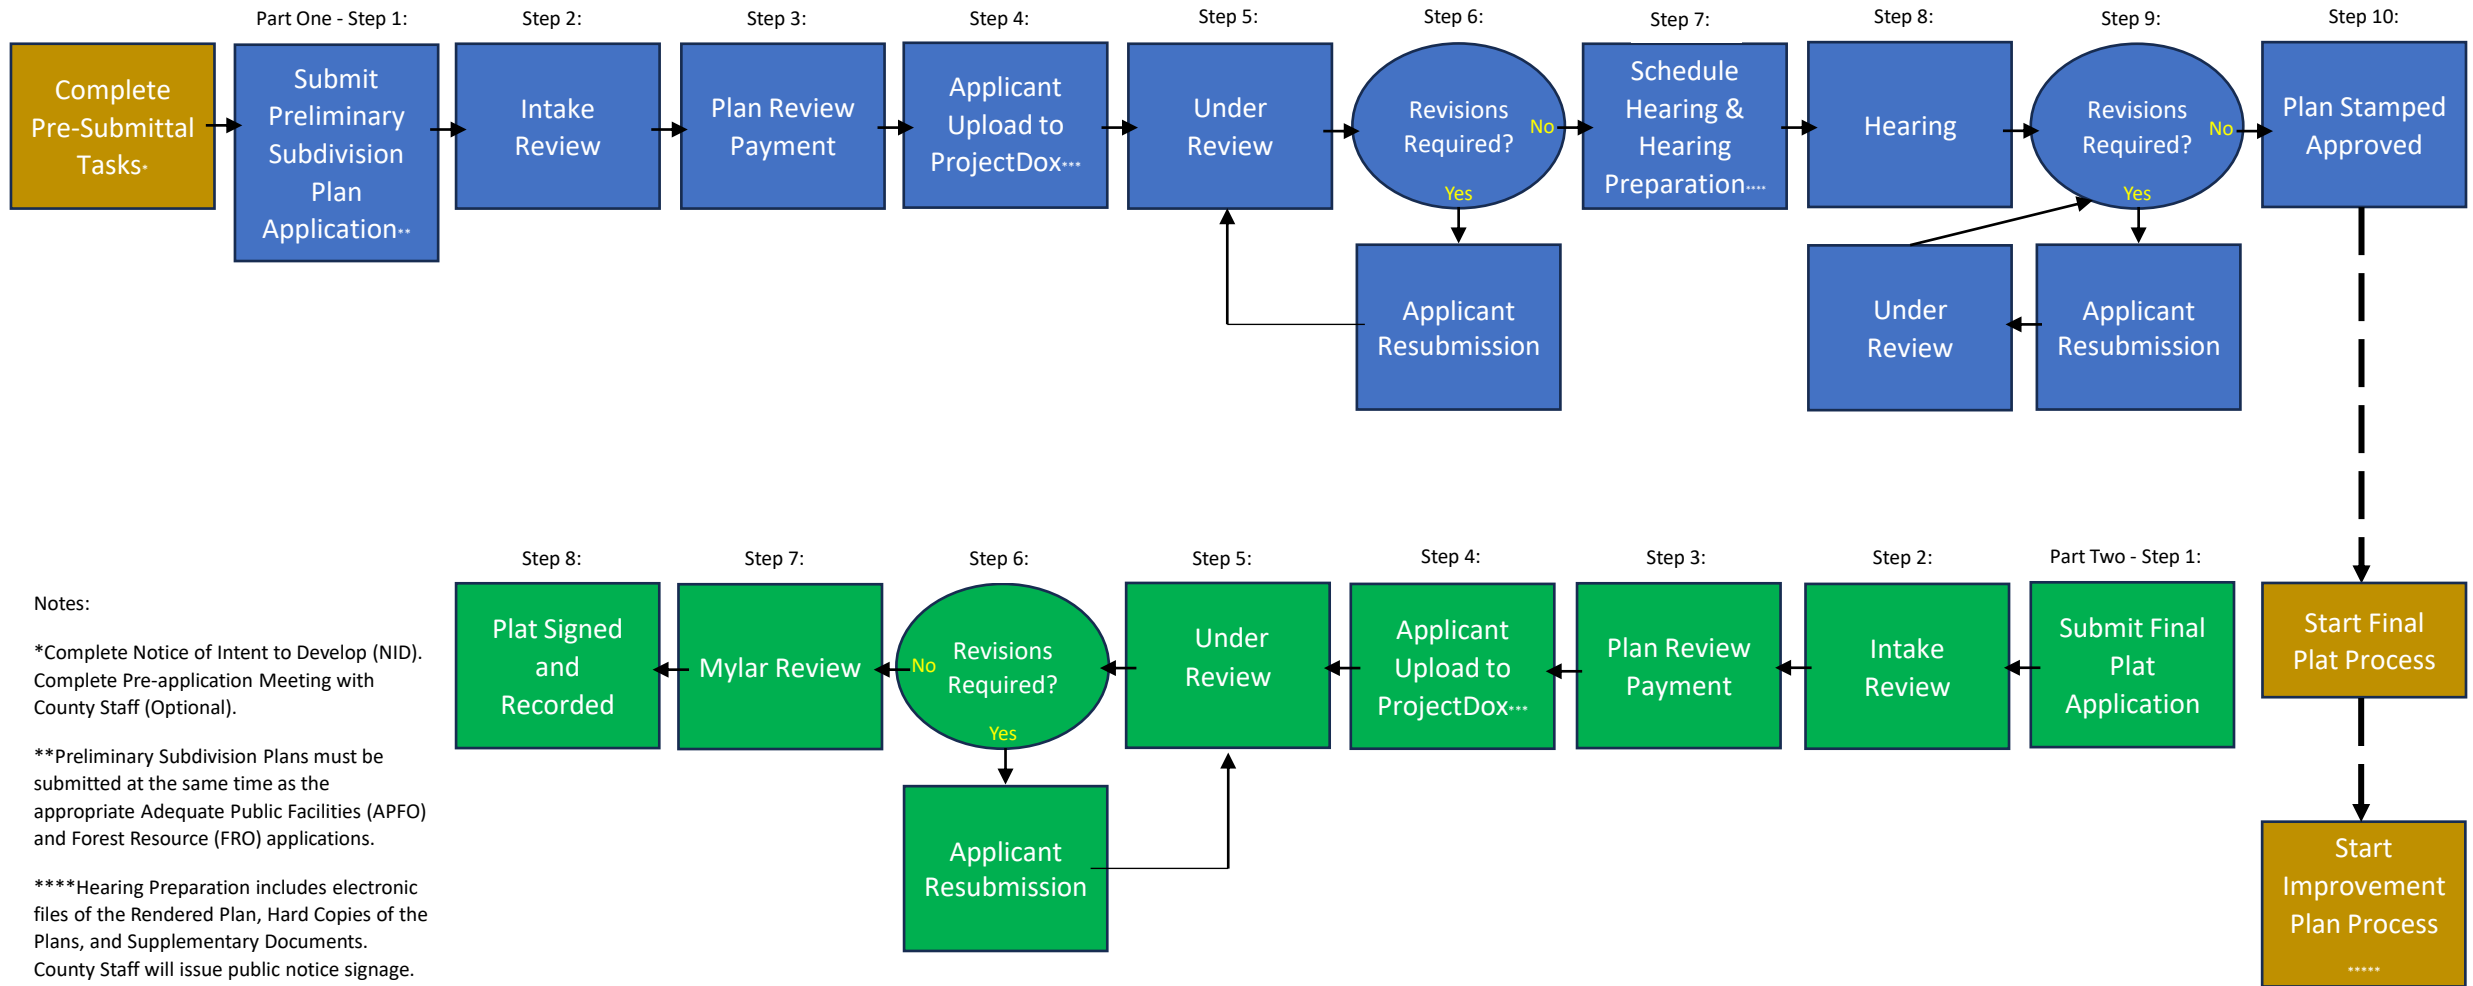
Complete Pre-Submittal Tasks*

Part One - Step 1:
Submit Preliminary Subdivision Plan Application**

Step 2:
Intake Review

Step 3:
Plan Review Payment

Step 4:
Applicant Upload to ProjectDox***

Step 5:
Under Review

Step 6:
Revisions Required?
No
Yes

Applicant Resubmission

Step 7:
Schedule Hearing & Hearing Preparation****

Step 8:
Hearing

Step 9:
Revisions Required?
No
Yes

Under Review

Applicant Resubmission

Step 10:
Plan Stamped Approved

Start Final Plat Process

Start Improvement Plan Process
*****

Part Two - Step 1:
Submit Final Plat Application

Step 2:
Intake Review

Step 3:
Plan Review Payment

Step 4:
Applicant Upload to ProjectDox***

Step 5:
Under Review

Step 6:
Revisions Required?
No
Yes

Applicant Resubmission

Step 7:
Mylar Review

Step 8:
Plat Signed and Recorded

Notes:

*Complete Notice of Intent to Develop (NID). Complete Pre-application Meeting with County Staff (Optional).

**Preliminary Subdivision Plans must be submitted at the same time as the appropriate Adequate Public Facilities (APFO) and Forest Resource (FRO) applications.

****Hearing Preparation includes electronic files of the Rendered Plan, Hard Copies of the Plans, and Supplementary Documents. County Staff will issue public notice signage.